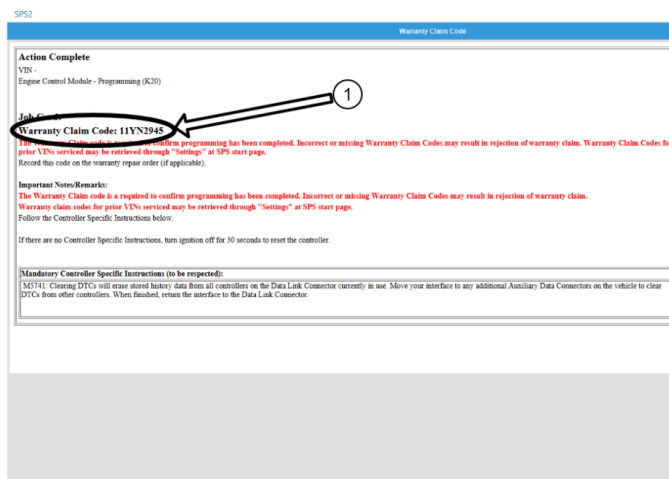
SPS2

Warranty Claim Code

Action Complete

VIN -
Engine Control Module - Programming (K20)

Job C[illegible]

Warranty Claim Code: 11YN2945

1

The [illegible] confirm programming has been completed. Incorrect or missing Warranty Claim Codes may result in rejection of warranty claim. Warranty Claim Codes fo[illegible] prior VINs serviced may be retrieved through "Settings" at SPS start page.
Record this code on the warranty repair order (if applicable).

Important Notes/Remarks:
The Warranty Claim code is a required to confirm programming has been completed. Incorrect or missing Warranty Claim Codes may result in rejection of warranty claim.
Warranty claim codes for prior VINs serviced may be retrieved through "Settings" at SPS start page.
Follow the Controller Specific Instructions below.

If there are no Controller Specific Instructions, turn ignition off for 30 seconds to reset the controller.

Mandatory Controller Specific Instructions (to be respected):
M5741: Clearing DTCs will erase stored history data from all controllers on the Data Link Connector currently in use. Move your interface to any additional Auxiliary Data Connectors on the vehicle to clear DTCs from other controllers. When finished, return the interface to the Data Link Connector.